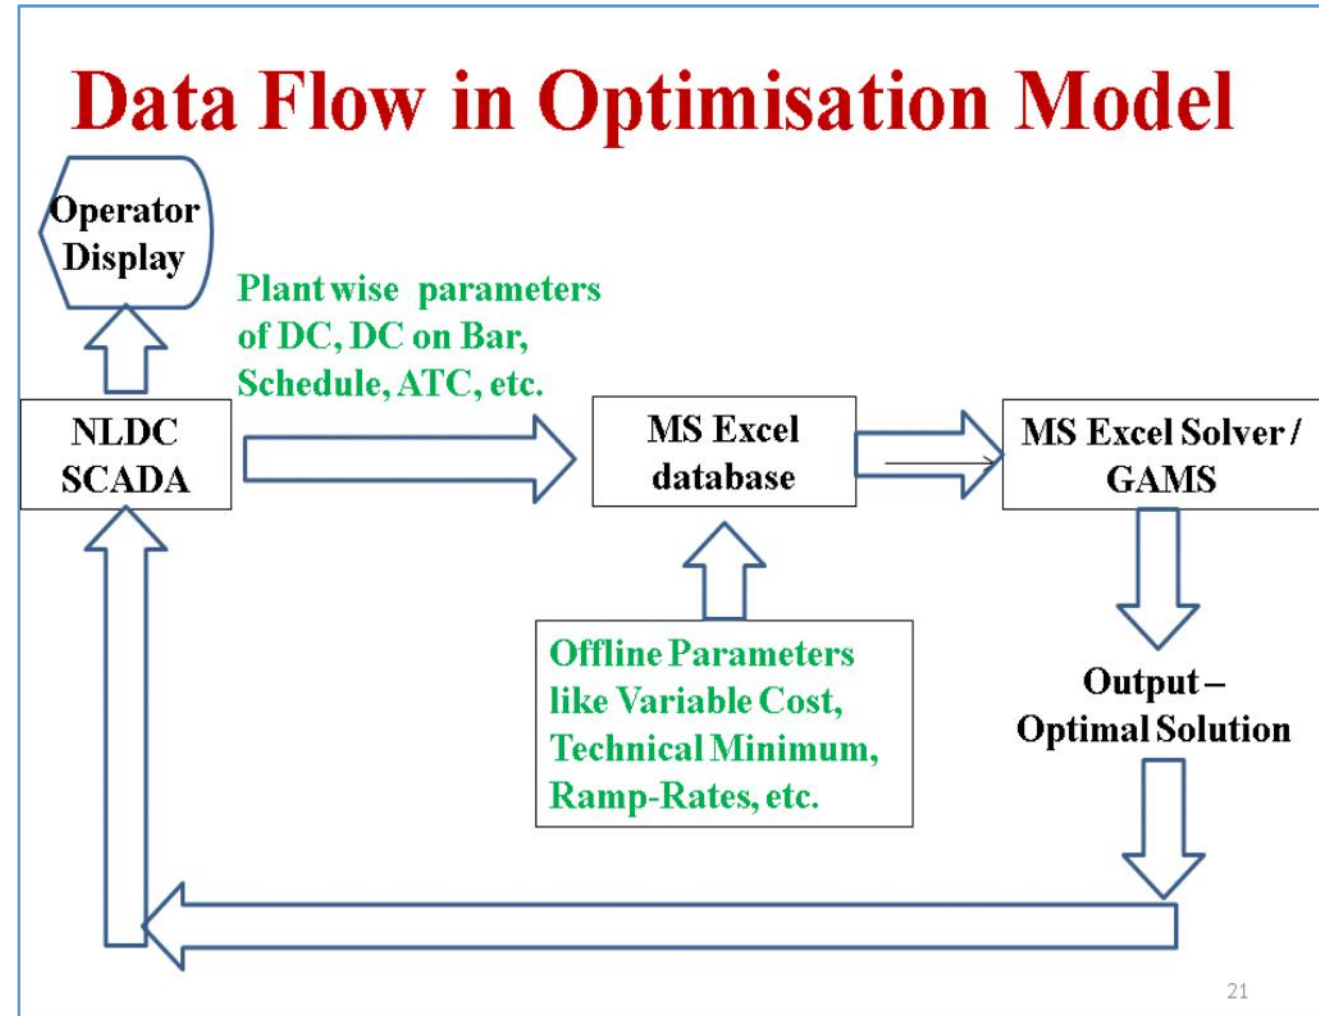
Data Flow in Optimisation Model

Operator Display

Plant wise parameters of DC, DC on Bar, Schedule, ATC, etc.

NLDC SCADA

MS Excel database

MS Excel Solver / GAMS

Offline Parameters like Variable Cost, Technical Minimum, Ramp-Rates, etc.

Output – Optimal Solution

21